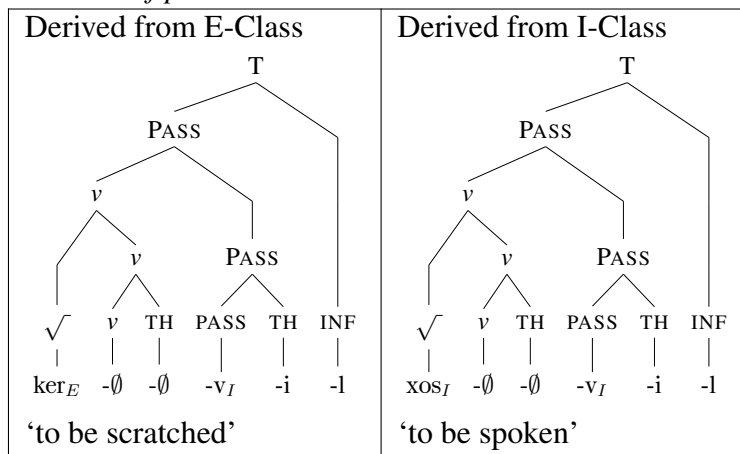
| Derived from E-Class | Derived from I-Class |
|---|---|
| T<br>PASS<br>$v$<br>$v$<br>PASS<br>$\sqrt{}$ $v$ TH PASS TH INF<br>ker$_E$ -∅ -∅ -v$_I$ -i -l<br>'to be scratched' | T<br>PASS<br>$v$<br>$v$<br>PASS<br>$\sqrt{}$ $v$ TH PASS TH INF<br>xos$_I$ -∅ -∅ -v$_I$ -i -l<br>'to be spoken' |